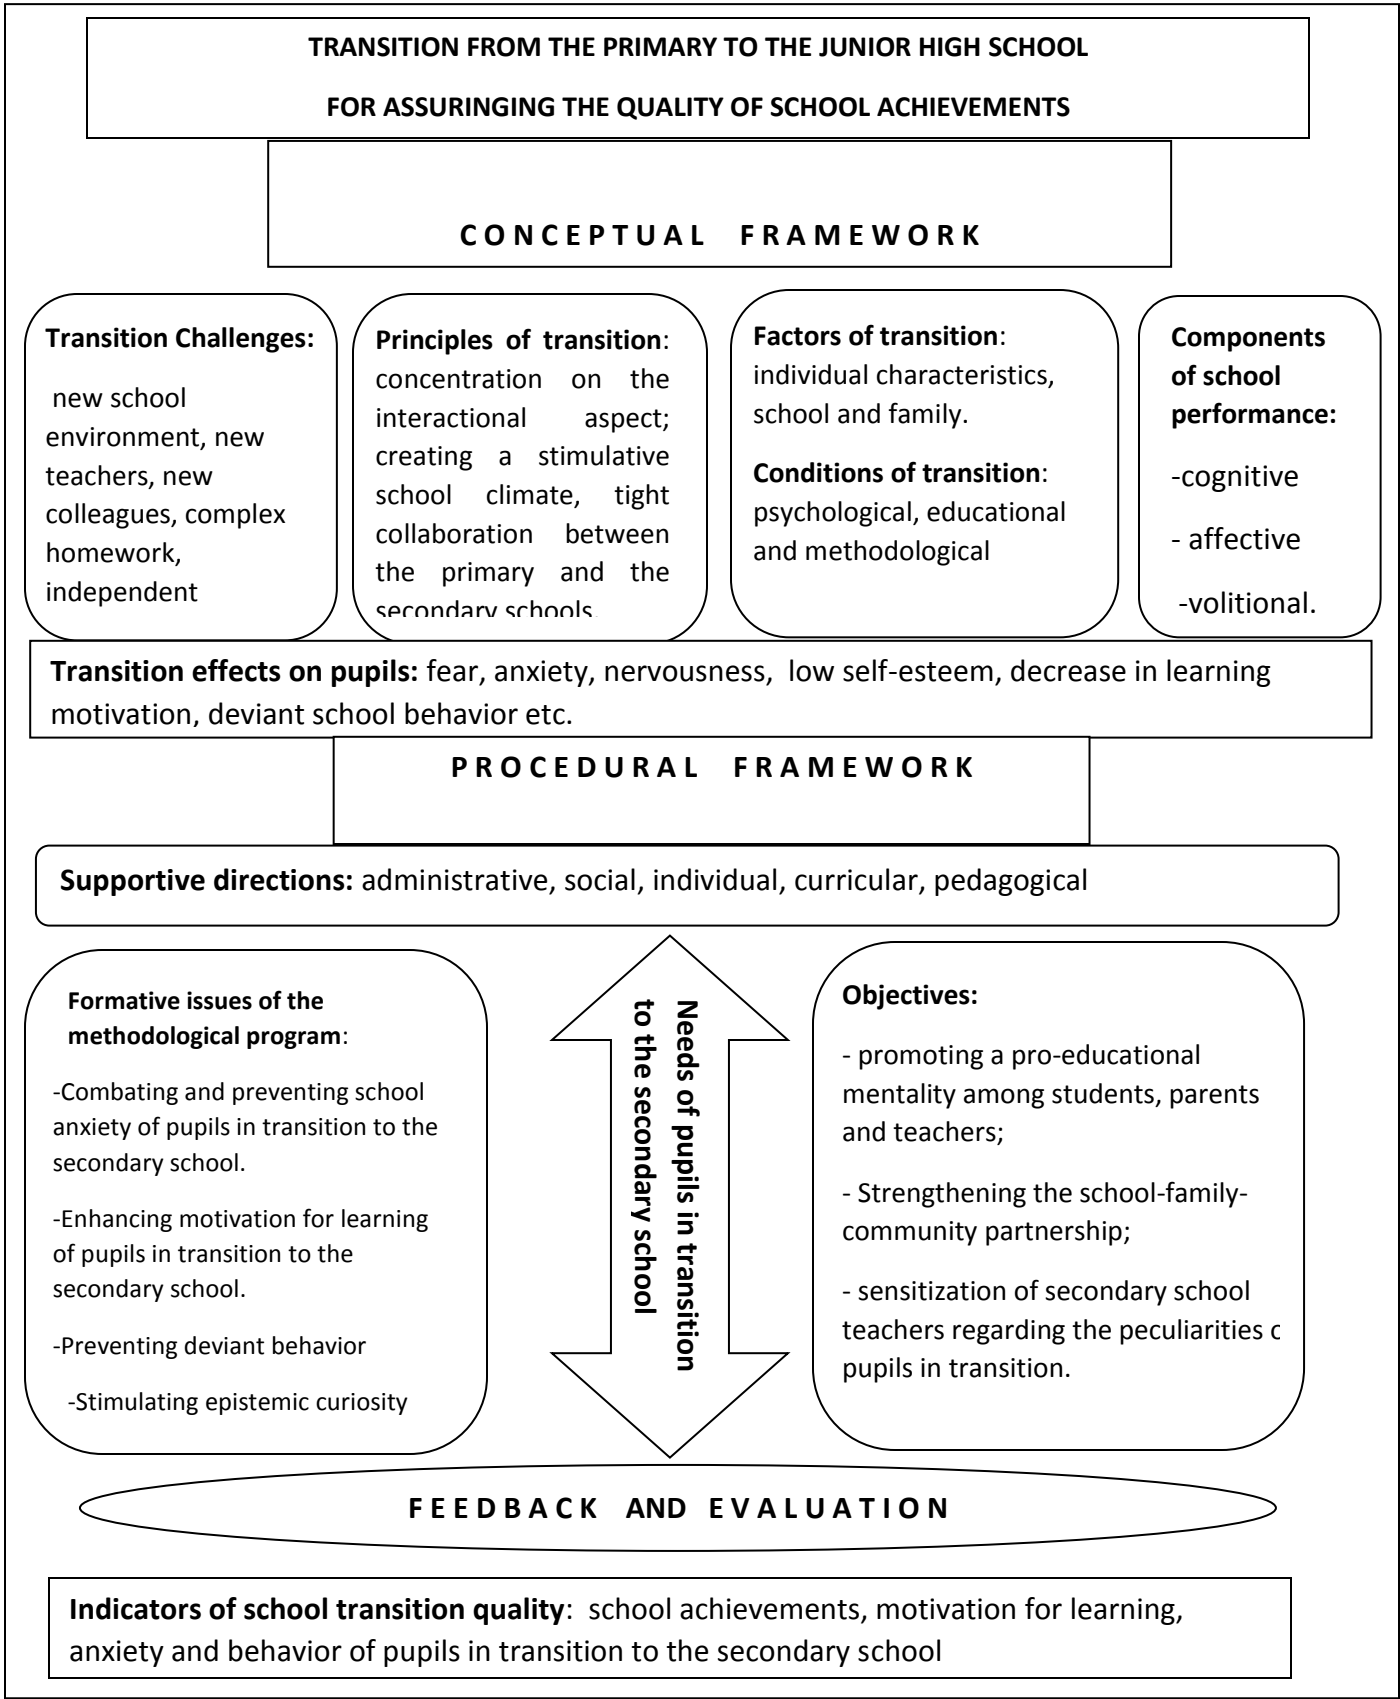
TRANSITION FROM THE PRIMARY TO THE JUNIOR HIGH SCHOOL

FOR ASSURINGING THE QUALITY OF SCHOOL ACHIEVEMENTS

CONCEPTUAL FRAMEWORK

Transition Challenges:

new school environment, new teachers, new colleagues, complex homework, independent

Principles of transition: concentration on the interactional aspect; creating a stimulative school climate, tight collaboration between the primary and the secondary schools

Factors of transition: individual characteristics, school and family.

Conditions of transition: psychological, educational and methodological

Components of school performance:

-cognitive

- affective

-volitional.

Transition effects on pupils: fear, anxiety, nervousness, low self-esteem, decrease in learning motivation, deviant school behavior etc.

PROCEDURAL FRAMEWORK

Supportive directions: administrative, social, individual, curricular, pedagogical

Formative issues of the methodological program:

-Combating and preventing school anxiety of pupils in transition to the secondary school.

-Enhancing motivation for learning of pupils in transition to the secondary school.

-Preventing deviant behavior

-Stimulating epistemic curiosity

Needs of pupils in transition to the secondary school

Objectives:

- promoting a pro-educational mentality among students, parents and teachers;

- Strengthening the school-family-community partnership;

- sensitization of secondary school teachers regarding the peculiarities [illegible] pupils in transition.

FEEDBACK AND EVALUATION

Indicators of school transition quality: school achievements, motivation for learning, anxiety and behavior of pupils in transition to the secondary school